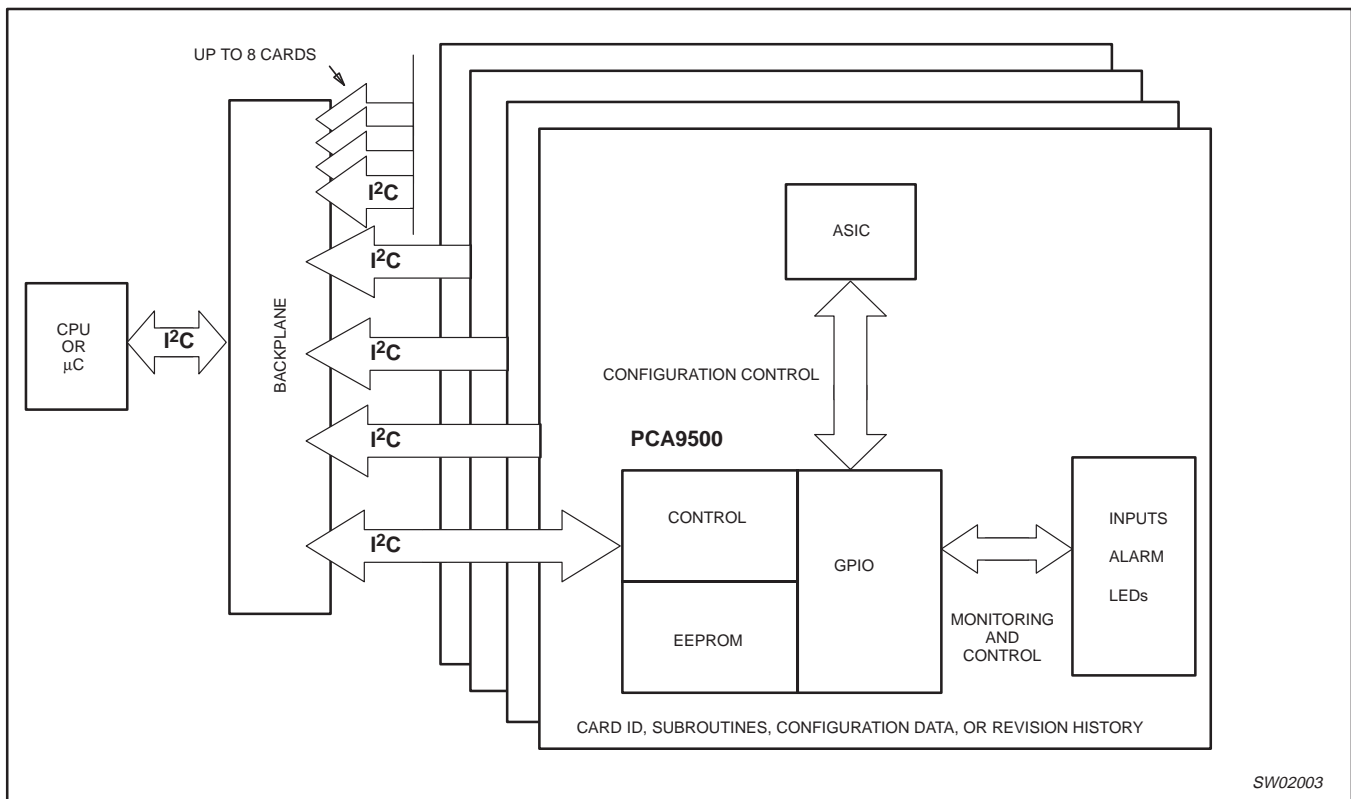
UP TO 8 CARDS

CPU
OR
$\mu$C

$I^2C$

BACKPLANE

$I^2C$

$I^2C$

$I^2C$

$I^2C$

$I^2C$

ASIC

CONFIGURATION CONTROL

PCA9500

CONTROL

EEPROM

GPIO

MONITORING AND CONTROL

INPUTS

ALARM

LEDs

CARD ID, SUBROUTINES, CONFIGURATION DATA, OR REVISION HISTORY

SW02003